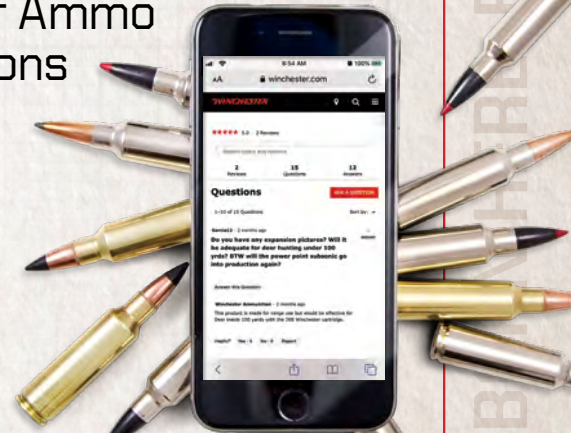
r Ammo
ons

9:54 AM
100%
AA
winchester.com
WINCHESTER
5.0 2 Reviews
2
Reviews
15
Questions
13
Answers
Questions
ASK A QUESTION
1-10 of 15 Questions
Sort by:
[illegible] 2 months ago
Do you have any expansion pictures? Will it be adequate for deer hunting under 100 yrds? BTW will the power point subsonic go into production again?
Answer this Question
Winchester Ammunition 2 months ago
This product is made for range use but would be effective for Deer inside 100 yards with the 300 Winchester cartridge.
Helpful? Yes · 1 No · 0 Report
B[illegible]